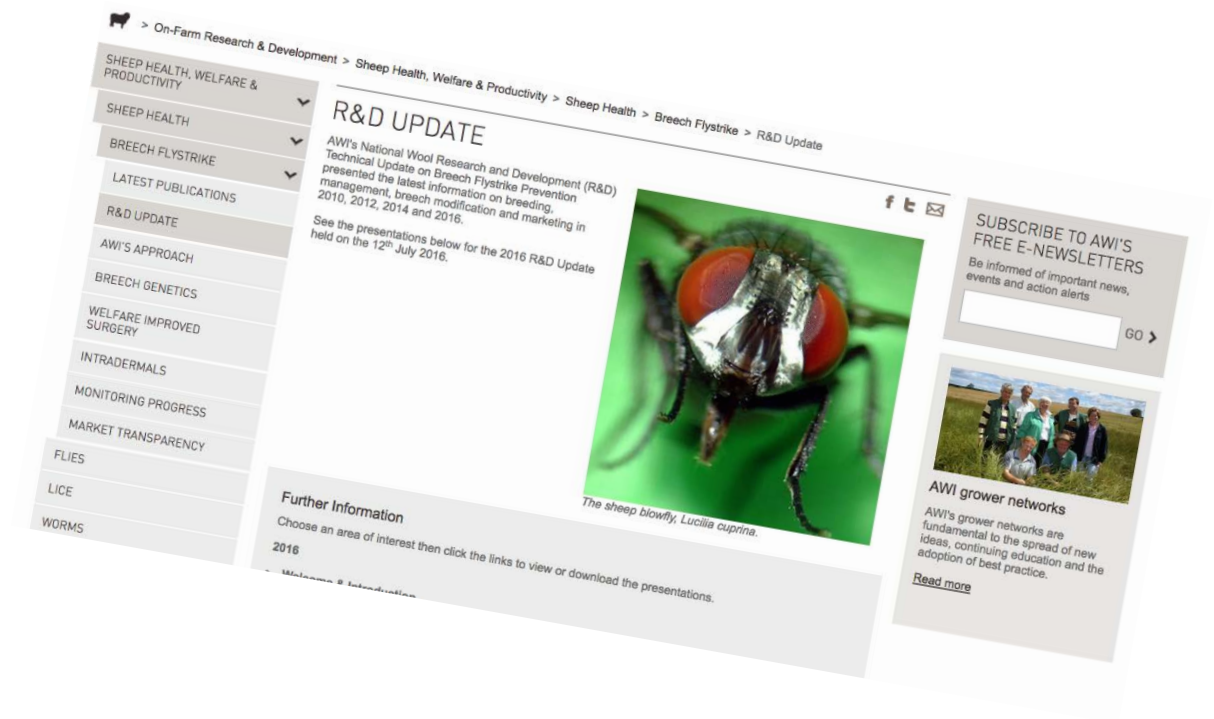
> On-Farm Research & Development > Sheep Health, Welfare & Productivity > Sheep Health > Breech Flystrike > R&D Update

SHEEP HEALTH, WELFARE & PRODUCTIVITY

SHEEP HEALTH

BREECH FLYSTRIKE

LATEST PUBLICATIONS

R&D UPDATE

AWI'S APPROACH

BREECH GENETICS

WELFARE IMPROVED SURGERY

INTRADERMALS

MONITORING PROGRESS

MARKET TRANSPARENCY

FLIES

LICE

WORMS

R&D UPDATE

AWI's National Wool Research and Development (R&D) Technical Update on Breech Flystrike Prevention presented the latest information on breeding, management, breech modification and marketing in 2010, 2012, 2014 and 2016.

See the presentations below for the 2016 R&D Update held on the 12$^{th}$ July 2016.

The sheep blowfly, Lucilia cuprina.

Further Information

Choose an area of interest then click the links to view or download the presentations.

2016

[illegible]

SUBSCRIBE TO AWI'S FREE E-NEWSLETTERS

Be informed of important news, events and action alerts

GO

AWI grower networks

AWI's grower networks are fundamental to the spread of new ideas, continuing education and the adoption of best practice.

Read more